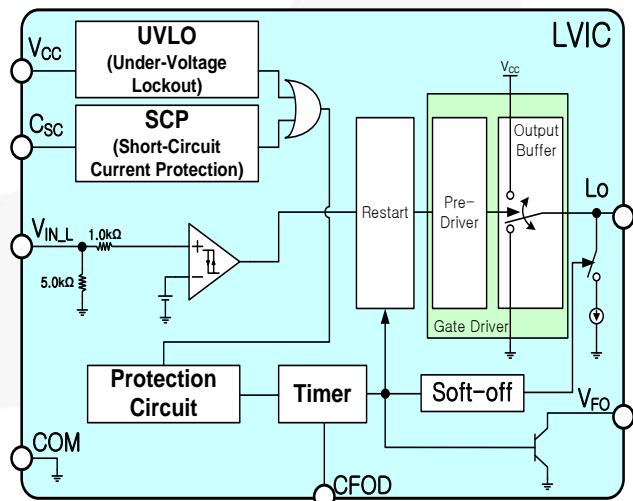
LVIC

$V_{CC}$

UVLO
(Under-Voltage Lockout)

$C_{SC}$

SCP
(Short-Circuit Current Protection)

$V_{cc}$

Output Buffer

Restart

Pre-Driver

Lo

$V_{IN\_L}$

1.0kΩ

5.0kΩ

Gate Driver

Protection Circuit

Timer

Soft-off

$V_{FO}$

COM

CFOD